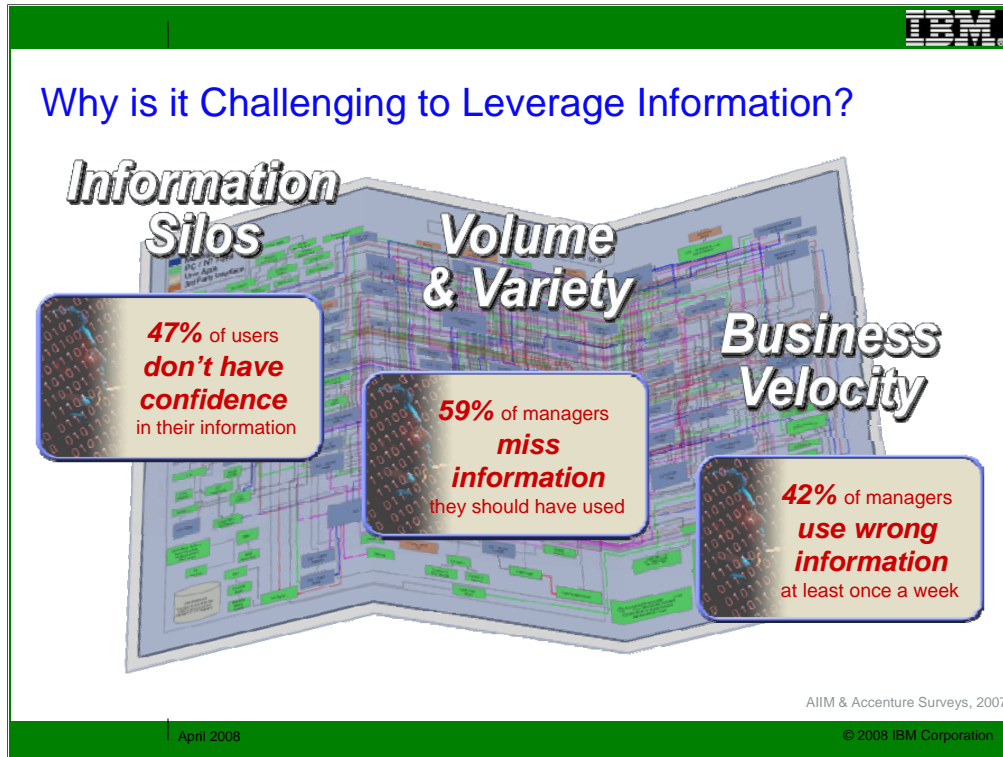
IBM

Why is it Challenging to Leverage Information?

Information Silos

Volume & Variety

Business Velocity

**47%** of users **don't have confidence** in their information

**59%** of managers **miss information** they should have used

**42%** of managers **use wrong information** at least once a week

AIIM & Accenture Surveys, 2007

April 2008

© 2008 IBM Corporation